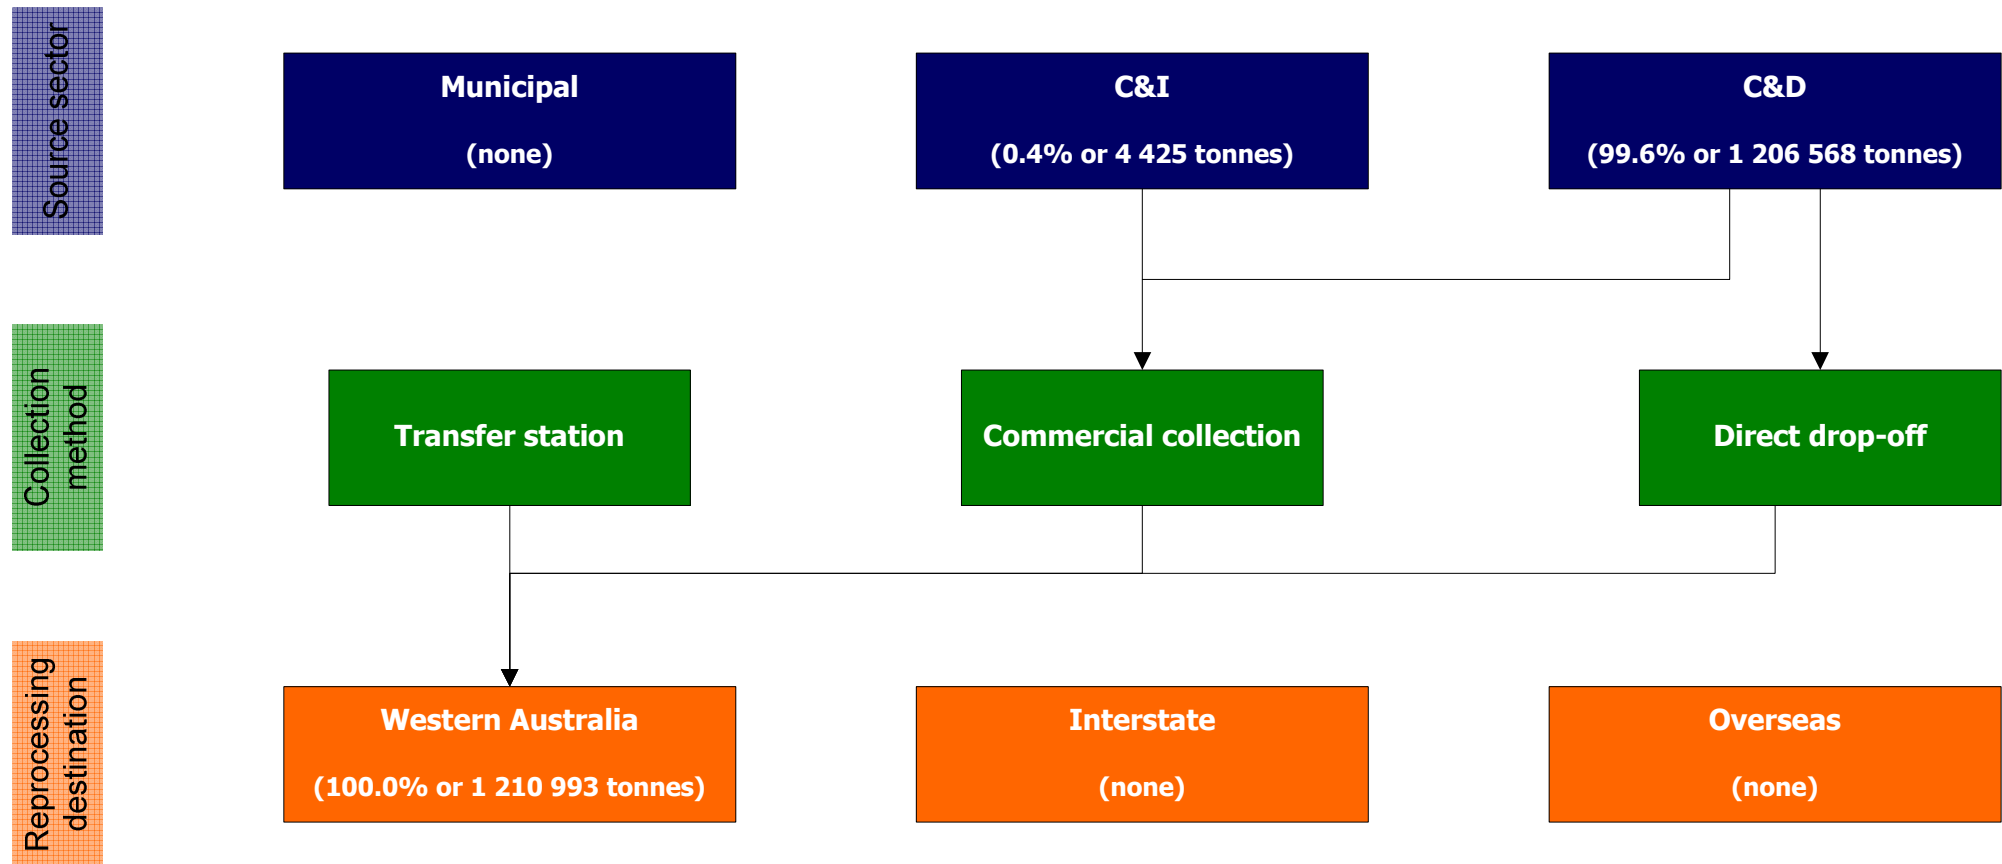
Source sector

Municipal

(none)

C&I

(0.4% or 4 425 tonnes)

C&D

(99.6% or 1 206 568 tonnes)

Collection method

Transfer station

Commercial collection

Direct drop-off

Reprocessing destination

Western Australia

(100.0% or 1 210 993 tonnes)

Interstate

(none)

Overseas

(none)